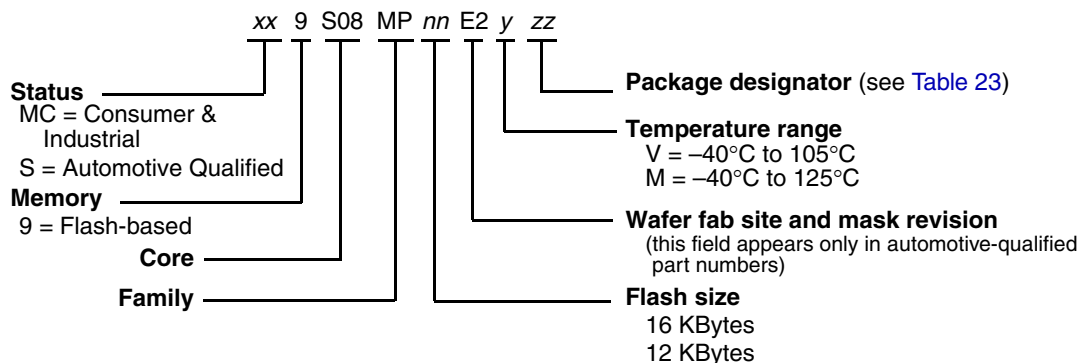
xx 9 S08 MP nn E2 y zz

Status
MC = Consumer & Industrial
S = Automotive Qualified

Memory
9 = Flash-based

Core

Family

Package designator (see Table 23)

Temperature range
V = –40°C to 105°C
M = –40°C to 125°C

Wafer fab site and mask revision
(this field appears only in automotive-qualified part numbers)

Flash size
16 KBytes
12 KBytes